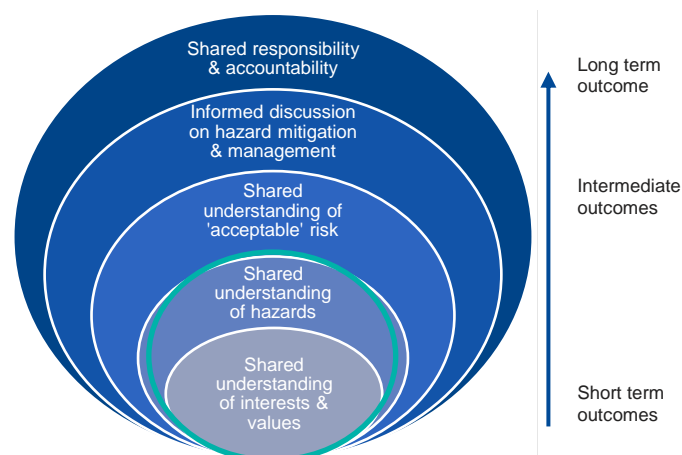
Shared responsibility & accountability

Informed discussion on hazard mitigation & management

Shared understanding of 'acceptable' risk

Shared understanding of hazards

Shared understanding of interests & values

Long term outcome

Intermediate outcomes

Short term outcomes